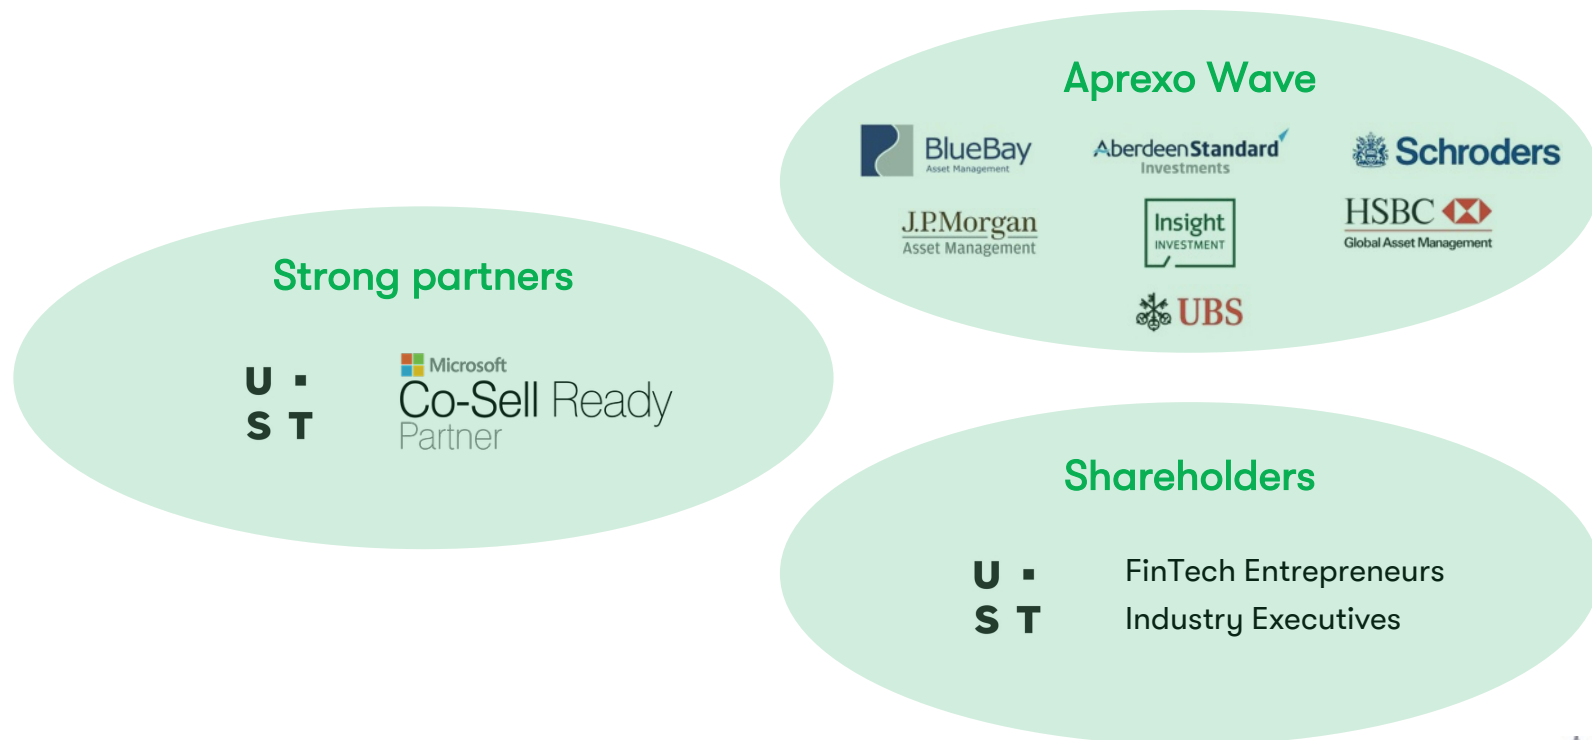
Aprexo Wave

BlueBay
Asset Management

AberdeenStandard
Investments

Schroders

J.P.Morgan
Asset Management

Insight
INVESTMENT

HSBC
Global Asset Management

UBS

Strong partners

U ■
S T

Microsoft
Co-Sell Ready
Partner

Shareholders

U ■
S T

FinTech Entrepreneurs
Industry Executives